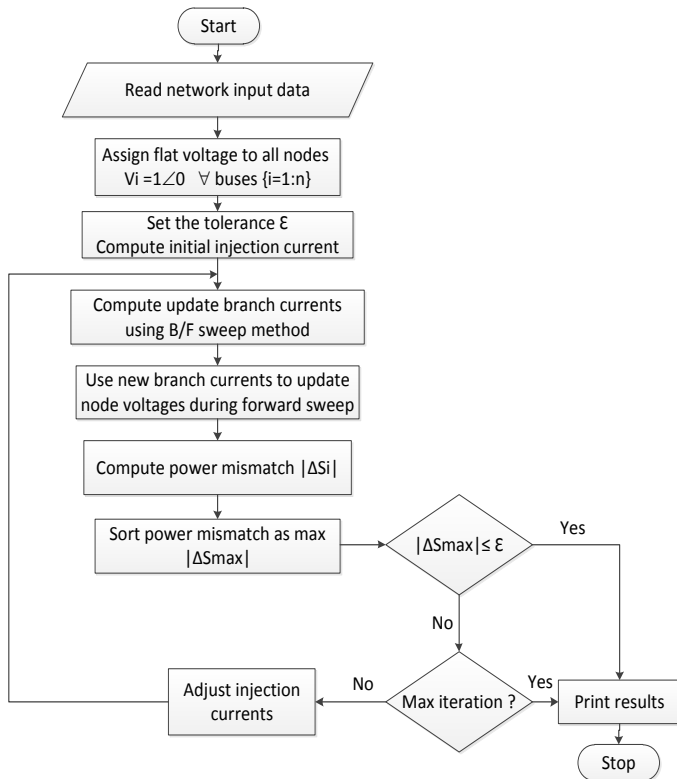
Start

Read network input data

Assign flat voltage to all nodes
Vi =1∠0 ∀ buses {i=1:n}

Set the tolerance Ɛ
Compute initial injection current

Compute update branch currents using B/F sweep method

Use new branch currents to update node voltages during forward sweep

Compute power mismatch |ΔSi|

Sort power mismatch as max |ΔSmax|

|ΔSmax|≤ Ɛ

Yes

No

Adjust injection currents

No

Max iteration ?

Yes

Print results

Stop